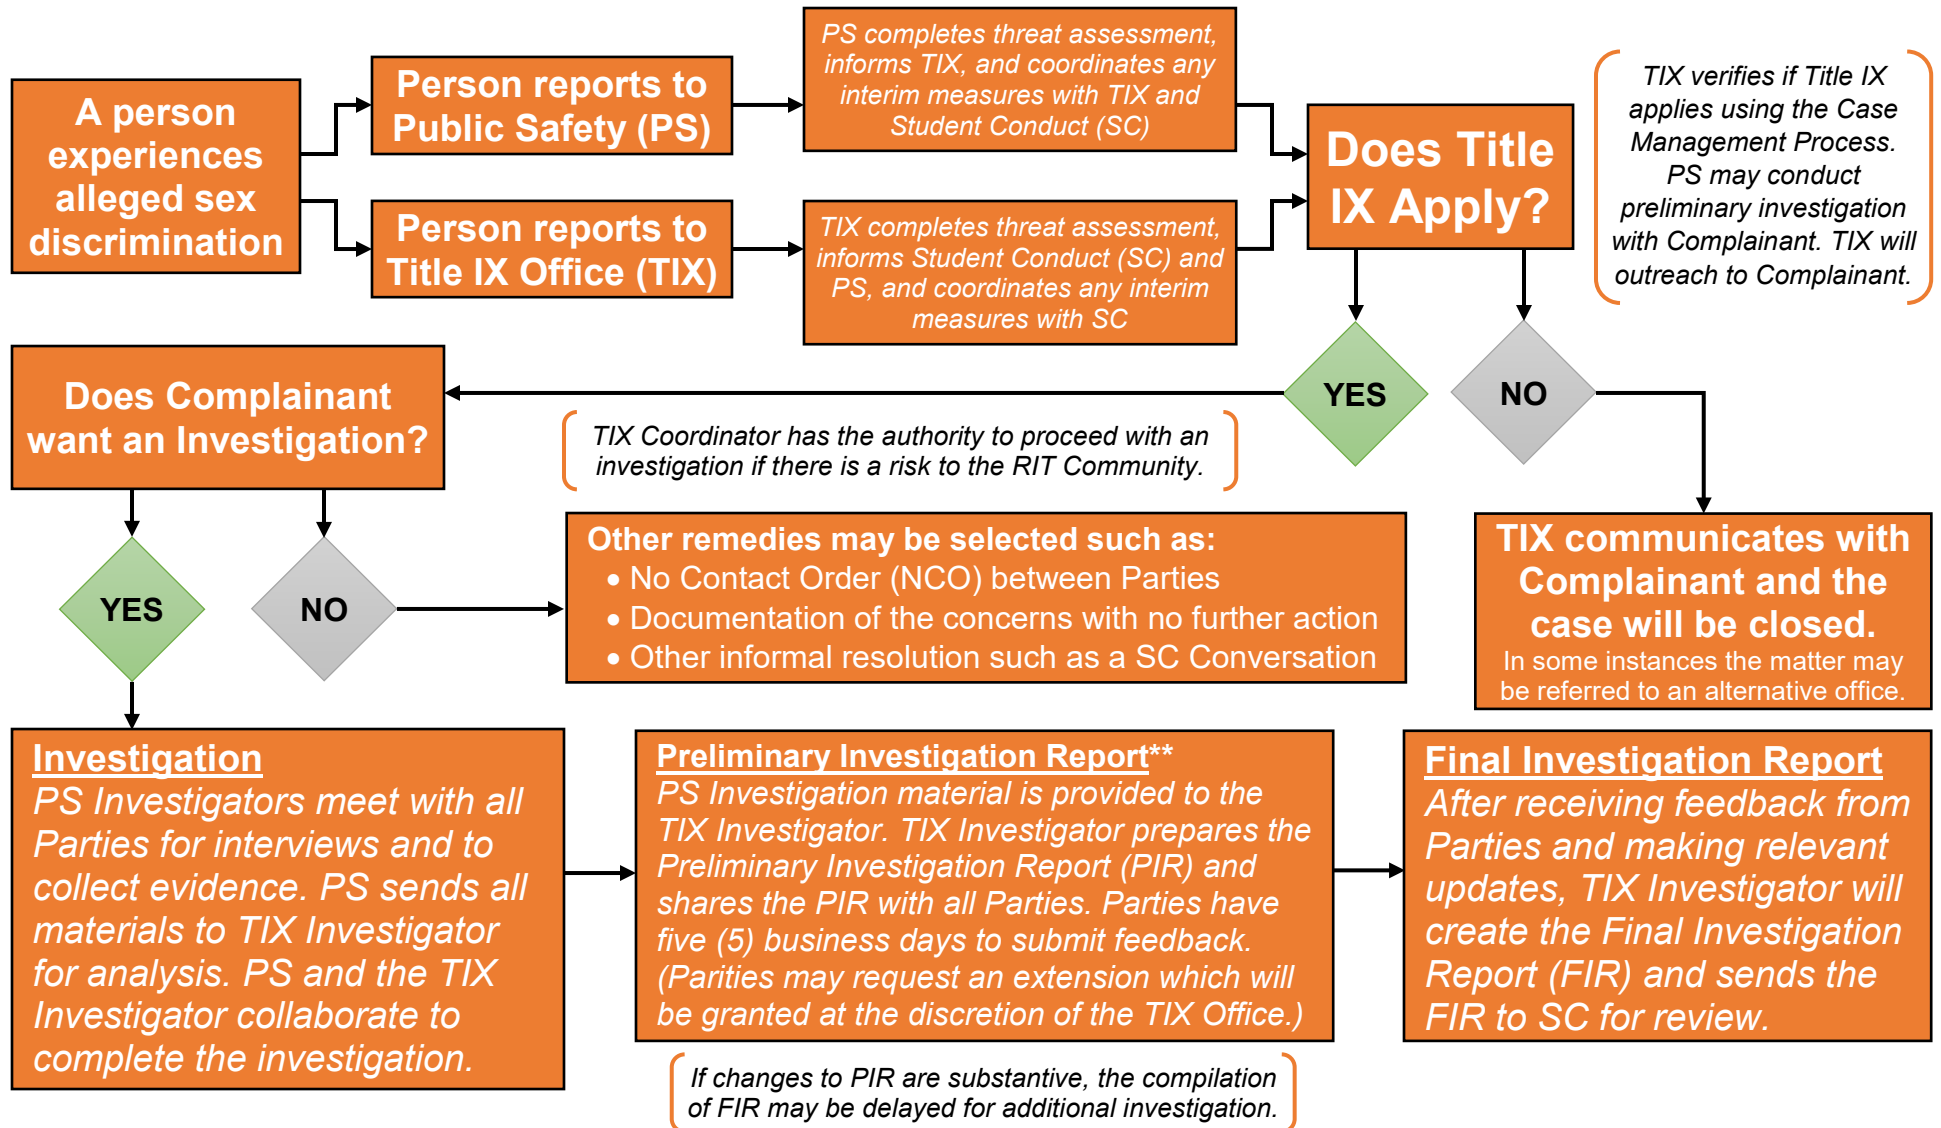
A person experiences alleged sex discrimination

Person reports to Public Safety (PS)

Person reports to Title IX Office (TIX)

PS completes threat assessment, informs TIX, and coordinates any interim measures with TIX and Student Conduct (SC)

TIX completes threat assessment, informs Student Conduct (SC) and PS, and coordinates any interim measures with SC

Does Title IX Apply?

TIX verifies if Title IX applies using the Case Management Process. PS may conduct preliminary investigation with Complainant. TIX will outreach to Complainant.

YES

NO

Does Complainant want an Investigation?

TIX Coordinator has the authority to proceed with an investigation if there is a risk to the RIT Community.

TIX communicates with Complainant and the case will be closed.
In some instances the matter may be referred to an alternative office.

YES

NO

Other remedies may be selected such as:
• No Contact Order (NCO) between Parties
• Documentation of the concerns with no further action
• Other informal resolution such as a SC Conversation

Investigation
PS Investigators meet with all Parties for interviews and to collect evidence. PS sends all materials to TIX Investigator for analysis. PS and the TIX Investigator collaborate to complete the investigation.

Preliminary Investigation Report**
PS Investigation material is provided to the TIX Investigator. TIX Investigator prepares the Preliminary Investigation Report (PIR) and shares the PIR with all Parties. Parties have five (5) business days to submit feedback. (Parities may request an extension which will be granted at the discretion of the TIX Office.)

If changes to PIR are substantive, the compilation of FIR may be delayed for additional investigation.

Final Investigation Report
After receiving feedback from Parties and making relevant updates, TIX Investigator will create the Final Investigation Report (FIR) and sends the FIR to SC for review.